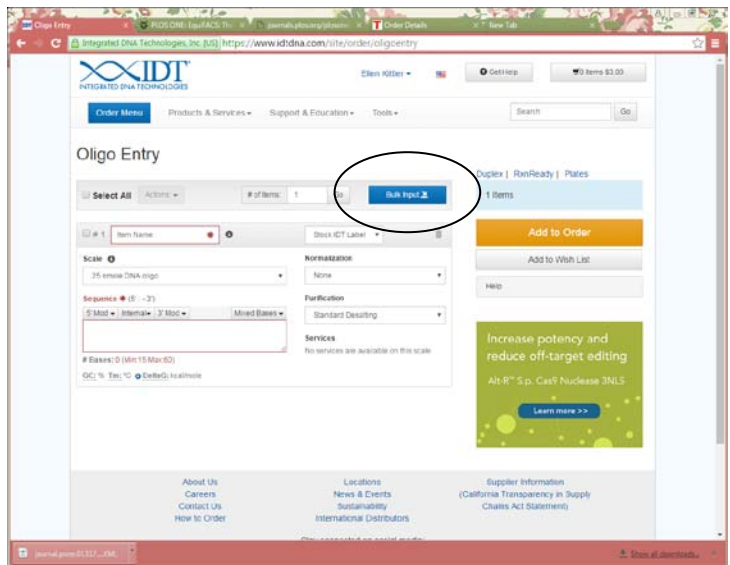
Oligo Entry | PLOS ONE: EquiFACS: Th | journals.plos.org/plosone | Order Details | New Tab

Integrated DNA Technologies, Inc. [US] https://www.idtdna.com/site/order/oligoentry

IDT INTEGRATED DNA TECHNOLOGIES

Ellen Kitter ▾

Get Help

0 items $0.00

Order Menu

Products & Services ▾

Support & Education ▾

Tools ▾

Search

Go

Oligo Entry

Duplex | RxnReady | Plates

Select All

Actions ▾

# of items 1

Go

Bulk Input

1 Items

# 1

Item Name

Stock IDT Label ▾

Add to Order

Add to Wish List

Help

Scale

25 nmole DNA oligo

Normalization

None

Sequence (5' - 3')

5' Mod ▾ Internal ▾ 3' Mod ▾

Mixed Bases ▾

Purification

Standard Desalting

Services

No services are available on this scale

# Bases: 0 (Min:15 Max:60)

GC: % Tm: °C DeltaG: kcal/mole

Increase potency and reduce off-target editing

Alt-R™ S.p. Cas9 Nuclease 3NLS

Learn more >>

About Us
Careers
Contact Us
How to Order

Locations
News & Events
Sustainability
International Distributors

Supplier Information
(California Transparency in Supply Chains Act Statement)

Stay connected on social media:

journal.pone.01317....XML

Show all downloads...